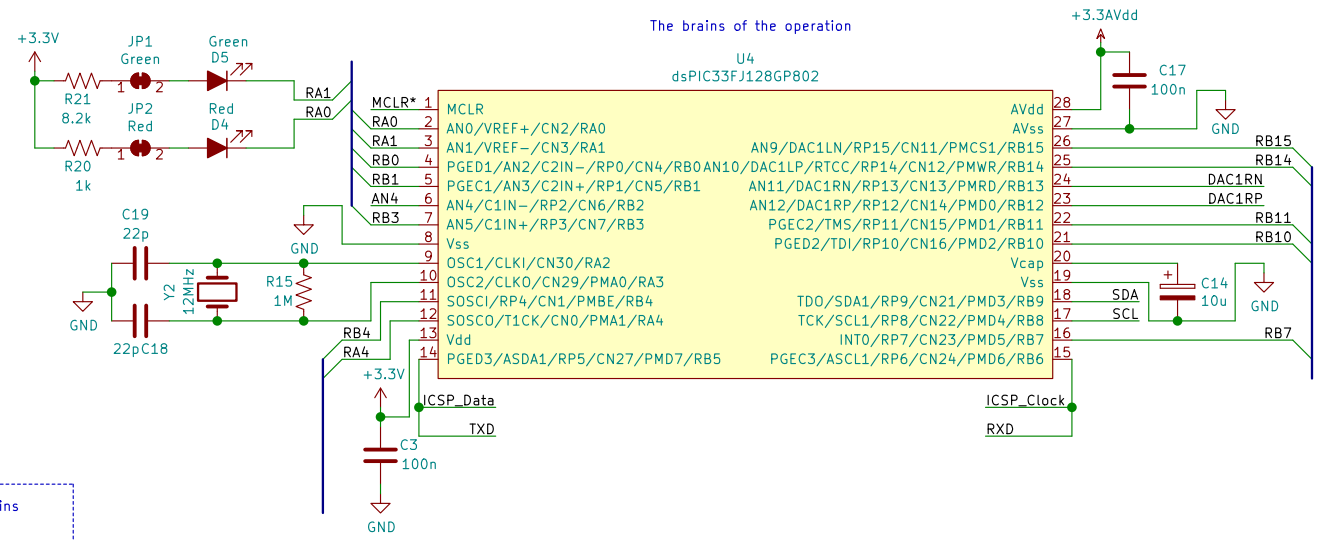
The brains of the operation

+3.3V
JP1
Green
Green
D5
RA1
RA0
R21
8.2k
1
2
JP2
Red
Red
D4
R20
1k
1
2

+3.3AVdd
C17
100n
GND

U4
dsPIC33FJ128GP802

MCLR* 1 MCLR
RA0 2 AN0/VREF+/CN2/RA0
RA1 3 AN1/VREF-/CN3/RA1
RB0 4 PGED1/AN2/C2IN-/RP0/CN4/RB0
RB1 5 PGEC1/AN3/C2IN+/RP1/CN5/RB1
AN4 6 AN4/C1IN-/RP2/CN6/RB2
RB3 7 AN5/C1IN+/RP3/CN7/RB3
8 Vss
9 OSC1/CLKI/CN30/RA2
10 OSC2/CLKO/CN29/PMA0/RA3
11 SOSCI/RP4/CN1/PMBE/RB4
12 SOSCO/T1CK/CN0/PMA1/RA4
13 Vdd
14 PGED3/ASDA1/RP5/CN27/PMD7/RB5

AVdd 28
AVss 27
AN9/DAC1LN/RP15/CN11/PMCS1/RB15 26 RB15
AN10/DAC1LP/RTCC/RP14/CN12/PMWR/RB14 25 RB14
AN11/DAC1RN/RP13/CN13/PMRD/RB13 24 DAC1RN
AN12/DAC1RP/RP12/CN14/PMD0/RB12 23 DAC1RP
PGEC2/TMS/RP11/CN15/PMD1/RB11 22 RB11
PGED2/TDI/RP10/CN16/PMD2/RB10 21 RB10
Vcap 20
Vss 19
TDO/SDA1/RP9/CN21/PMD3/RB9 18 SDA
TCK/SCL1/RP8/CN22/PMD4/RB8 17 SCL
INT0/RP7/CN23/PMD5/RB7 16 RB7
PGEC3/ASCL1/RP6/CN24/PMD6/RB6 15

C14
10u
GND

GND
C19
22p
Y2
12MHz
R15
1M
GND
22pC18
RB4
RA4

+3.3V
C3
100n
GND
ICSP_Data
TXD
ICSP_Clock
RXD

ins